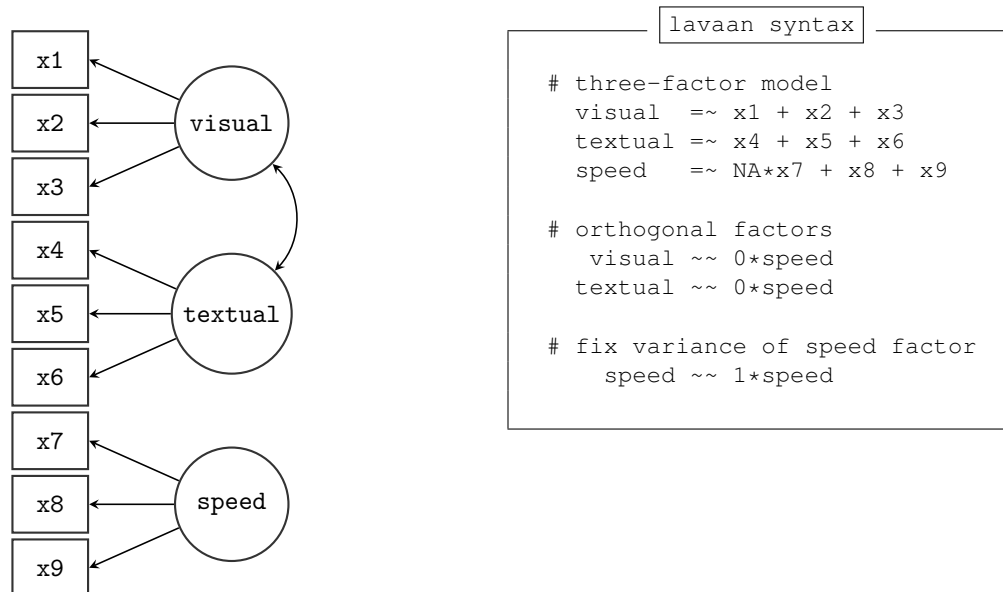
x1
x2
x3
x4
x5
x6
x7
x8
x9
visual
textual
speed

lavaan syntax

# three-factor model
visual =~ x1 + x2 + x3
textual =~ x4 + x5 + x6
speed =~ NA*x7 + x8 + x9

# orthogonal factors
visual ~~ 0*speed
textual ~~ 0*speed

# fix variance of speed factor
speed ~~ 1*speed